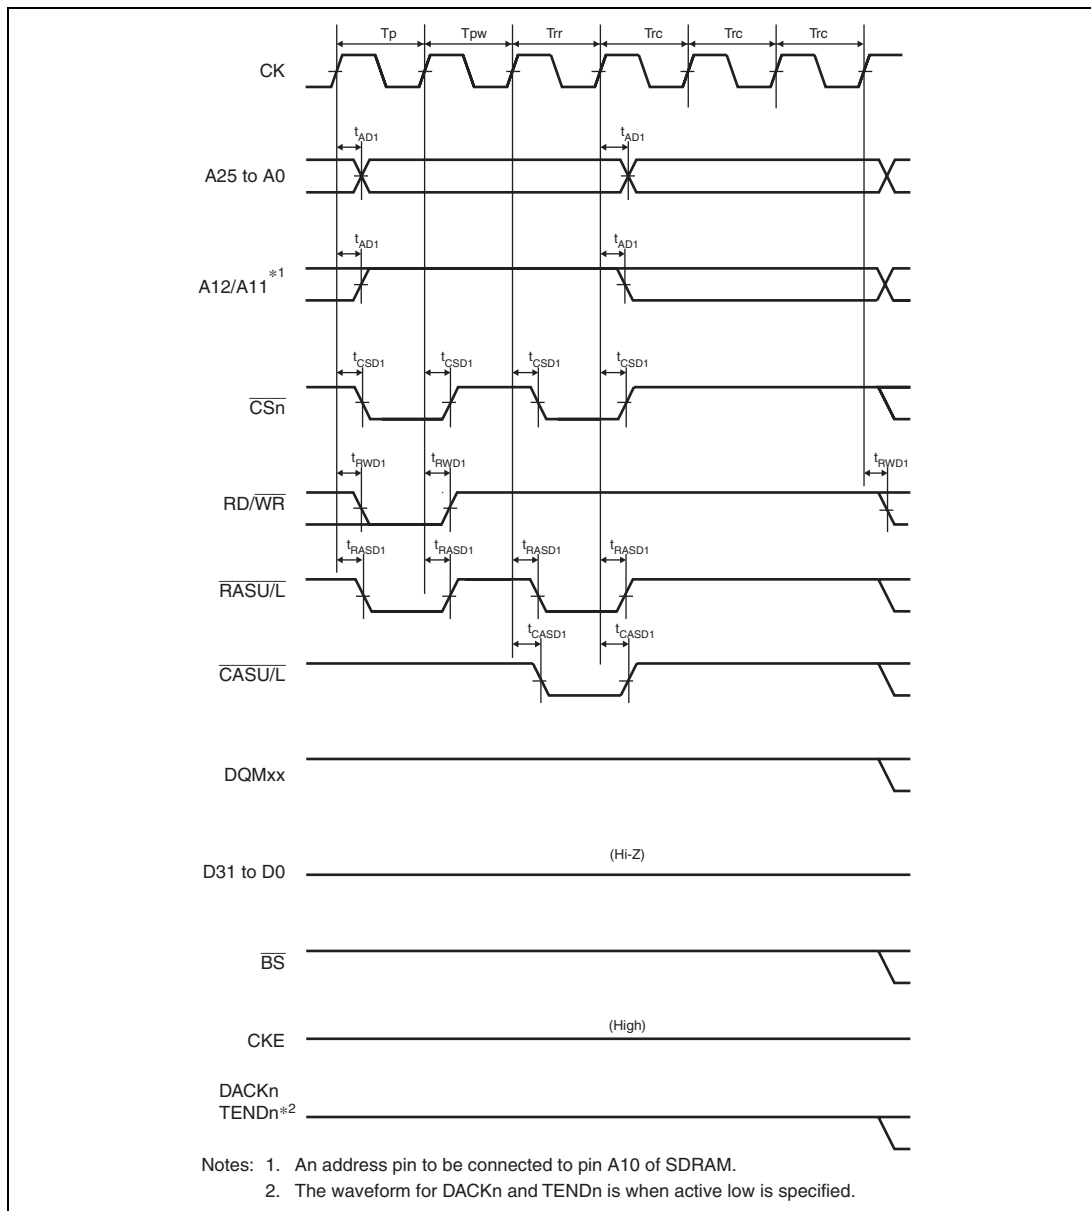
Tp Tpw Trr Trc Trc Trc

CK

$t_{AD1}$ $t_{AD1}$

A25 to A0

$t_{AD1}$ $t_{AD1}$

A12/A11$^{*1}$

$t_{CSD1}$ $t_{CSD1}$ $t_{CSD1}$ $t_{CSD1}$

$\overline{CSn}$

$t_{RWD1}$ $t_{RWD1}$ $t_{RWD1}$

RD/$\overline{WR}$

$t_{RASD1}$ $t_{RASD1}$ $t_{RASD1}$ $t_{RASD1}$

$\overline{RASU/L}$

$t_{CASD1}$ $t_{CASD1}$

$\overline{CASU/L}$

DQMxx

D31 to D0 (Hi-Z)

$\overline{BS}$

CKE (High)

DACKn
TENDn$^{*2}$

Notes: 1. An address pin to be connected to pin A10 of SDRAM.
2. The waveform for DACKn and TENDn is when active low is specified.